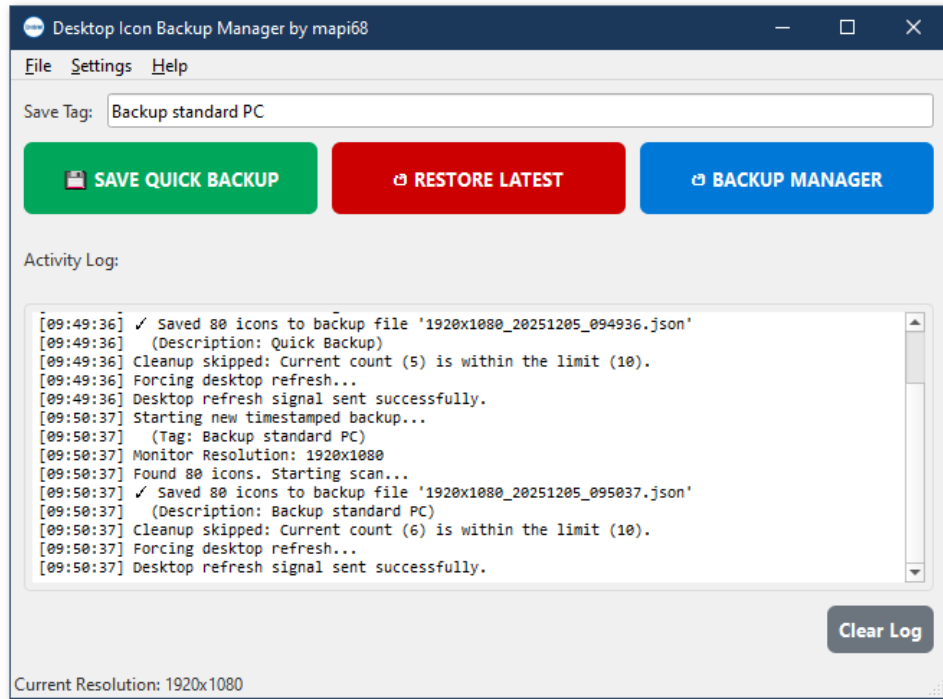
Desktop Icon Backup Manager by mapi68

File Settings Help

Save Tag: Backup standard PC

💾 SAVE QUICK BACKUP

RESTORE LATEST

BACKUP MANAGER

Activity Log:

[09:49:36] ✓ Saved 80 icons to backup file '1920x1080_20251205_094936.json'
[09:49:36]   (Description: Quick Backup)
[09:49:36] Cleanup skipped: Current count (5) is within the limit (10).
[09:49:36] Forcing desktop refresh...
[09:49:36] Desktop refresh signal sent successfully.
[09:50:37] Starting new timestamped backup...
[09:50:37]   (Tag: Backup standard PC)
[09:50:37] Monitor Resolution: 1920x1080
[09:50:37] Found 80 icons. Starting scan...
[09:50:37] ✓ Saved 80 icons to backup file '1920x1080_20251205_095037.json'
[09:50:37]   (Description: Backup standard PC)
[09:50:37] Cleanup skipped: Current count (6) is within the limit (10).
[09:50:37] Forcing desktop refresh...
[09:50:37] Desktop refresh signal sent successfully.

Clear Log

Current Resolution: 1920x1080